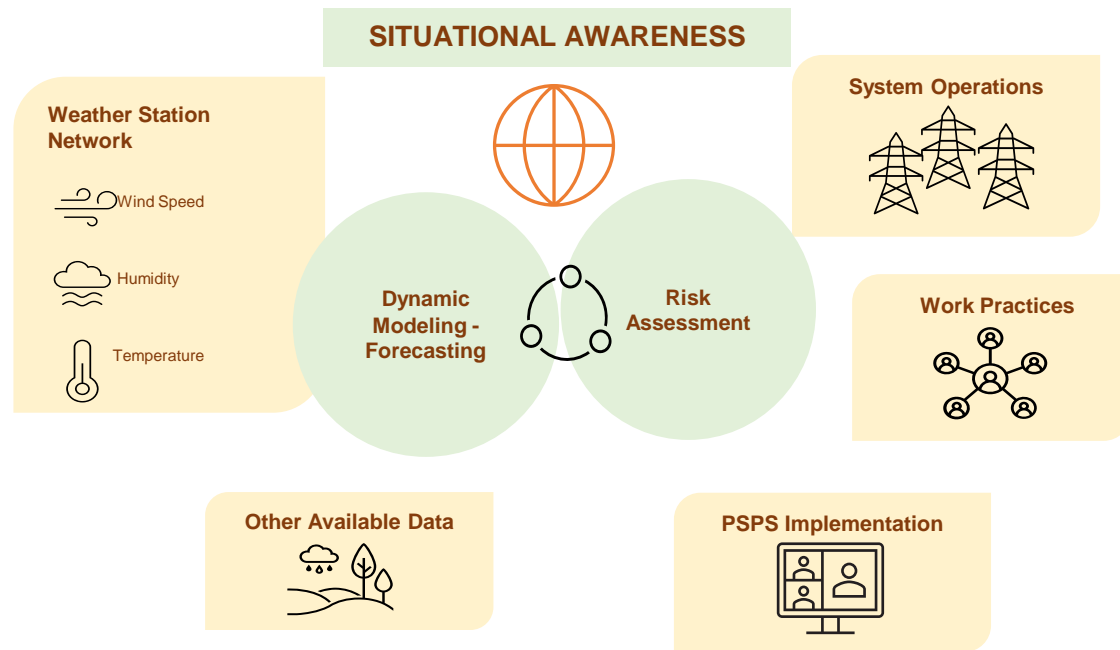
SITUATIONAL AWARENESS

Weather Station Network

Wind Speed

Humidity

Temperature

Dynamic Modeling - Forecasting

Risk Assessment

System Operations

Work Practices

Other Available Data

PSPS Implementation